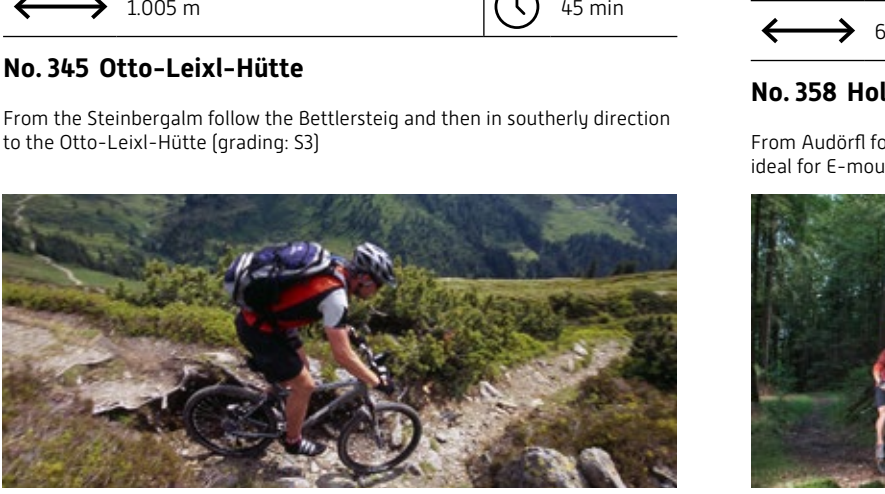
1.005 m

45 min

No. 345 Otto-Leixl-Hütte

From the Steinbergalm follow the Bettlersteig and then in southerly direction to the Otto-Leixl-Hütte (grading: S3)

6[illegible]

No. 358 Hol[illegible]

From Audörfl fo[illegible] ideal for E-mou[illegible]